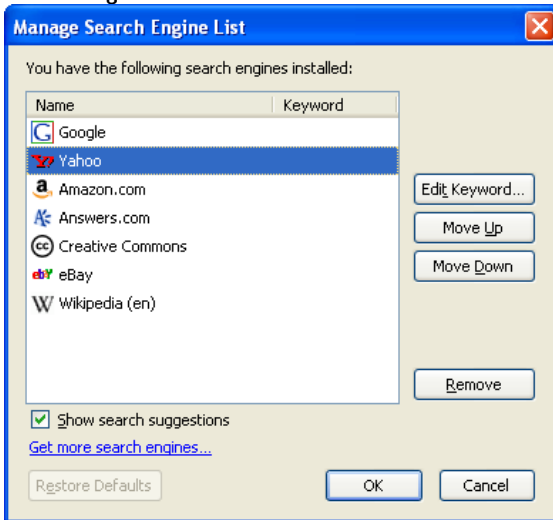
Manage Search Engine List

You have the following search engines installed:

| Name | Keyword |
|---|---|
| Google | |
| Yahoo | |
| Amazon.com | |
| Answers.com | |
| Creative Commons | |
| eBay | |
| Wikipedia (en) | |

Edit Keyword...
Move Up
Move Down
Remove

Show search suggestions
Get more search engines...

Restore Defaults
OK
Cancel